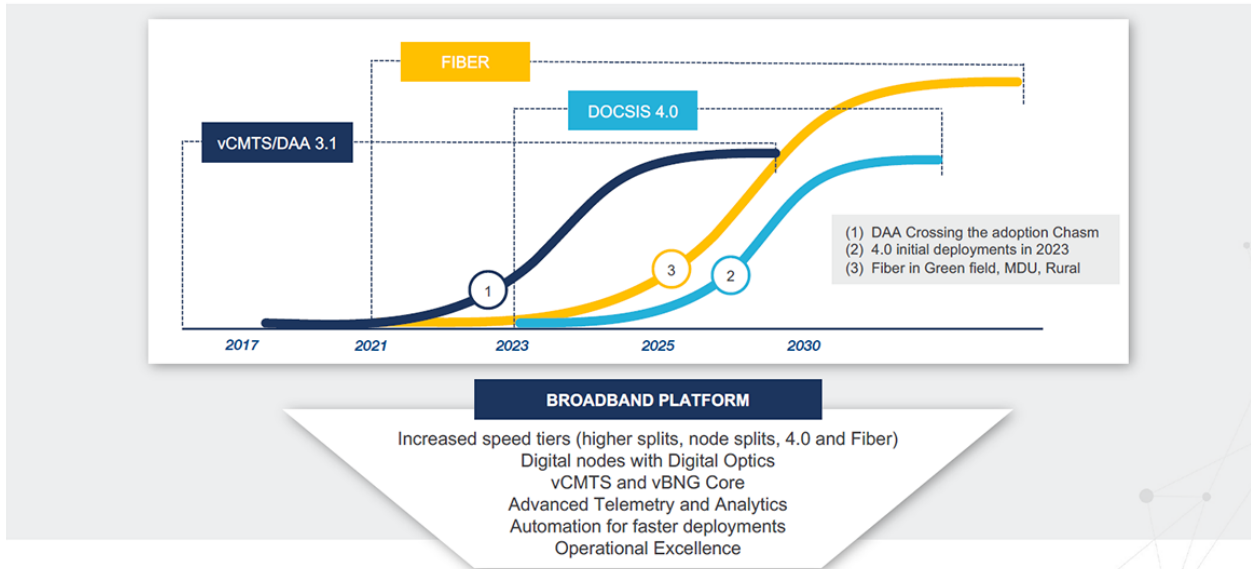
FIBER

DOCSIS 4.0

vCMTS/DAA 3.1

(1) DAA Crossing the adoption Chasm
(2) 4.0 initial deployments in 2023
(3) Fiber in Green field, MDU, Rural

1

3

2

2017
2021
2023
2025
2030

BROADBAND PLATFORM

Increased speed tiers (higher splits, node splits, 4.0 and Fiber)
Digital nodes with Digital Optics
vCMTS and vBNG Core
Advanced Telemetry and Analytics
Automation for faster deployments
Operational Excellence